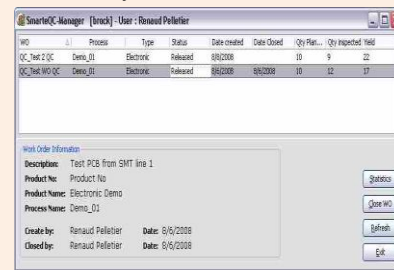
SmarteQC-Manager [brock] - User : Renaud Pelletier

| WO | Process | Type | Status | Date created | Date Closed | Qty Plan... | Qty inspected | Yield |
|---|---|---|---|---|---|---|---|---|
| QC_Test 2 QC | Demo_01 | Electronic | Released | 8/8/2008 | | 10 | 9 | 22 |
| QC_Test WO QC | Demo_01 | Electronic | Released | 8/6/2008 | 8/6/2008 | 10 | 12 | 17 |

Work Order Information

Description: Test PCB from SMT line 1

Product No: Product No

Product Name: Electronic Demo

Process Name: Demo_01

Create by: Renaud Pelletier Date: 8/6/2008

Closed by: Renaud Pelletier Date: 8/6/2008

Statistics

Close WO

Refresh

Exit